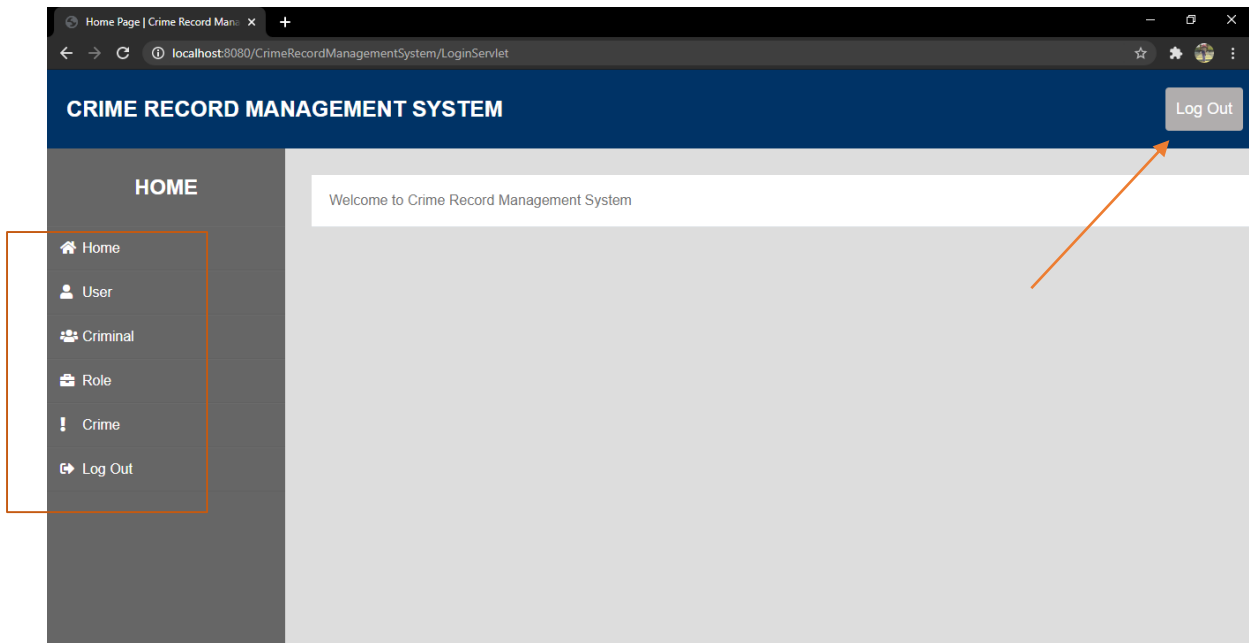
Home Page | Crime Record Mana

localhost:8080/CrimeRecordManagementSystem/LoginServlet

CRIME RECORD MANAGEMENT SYSTEM

Log Out

HOME

Home

User

Criminal

Role

Crime

Log Out

Welcome to Crime Record Management System